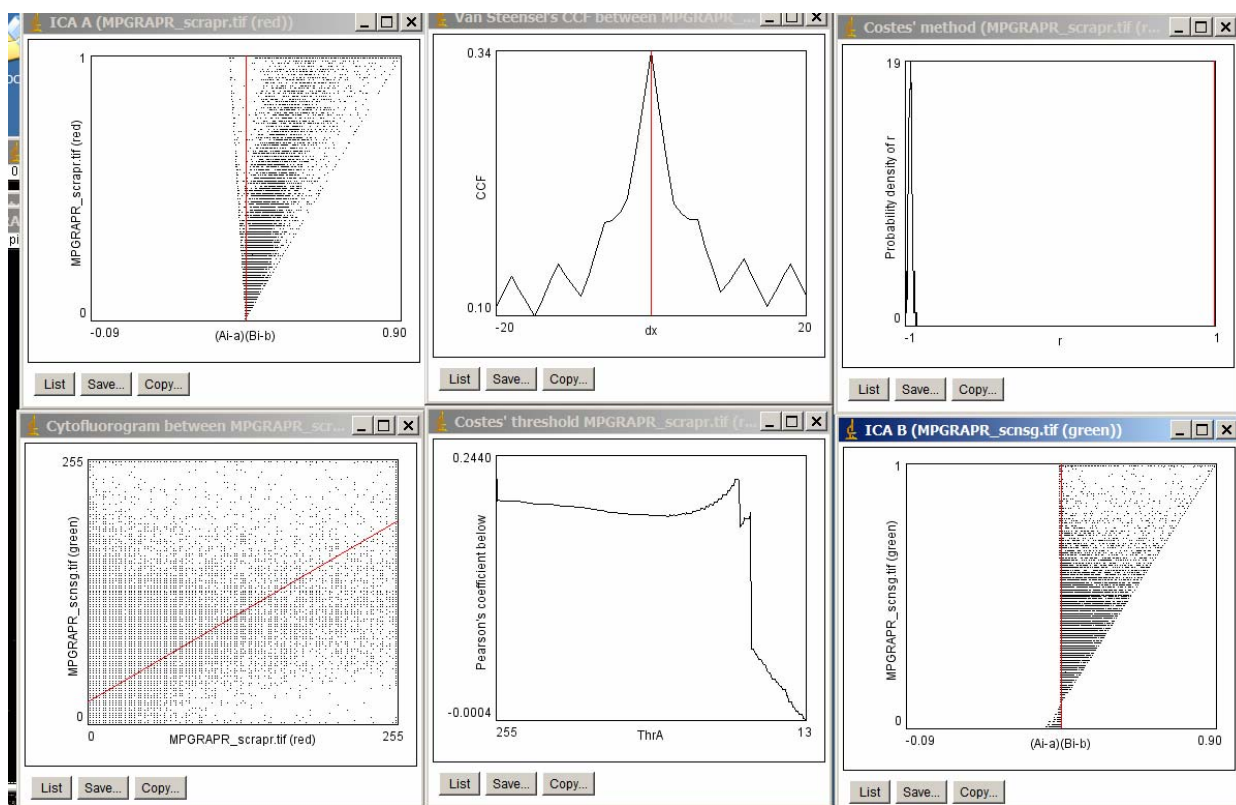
ICA A (MPGRAPR_scrapr.tif (red))

1

MPGRAPR_scrapr.tif (red)

0

-0.09

(Ai-a)(Bi-b)

0.90

List Save... Copy...

Van Steensel's CCF between MPGRAPR_...

0.34

CCF

0.10

-20

dx

20

List Save... Copy...

Costes' method (MPGRAPR_scrapr.tif (r...

19

Probability density of r

0

-1

r

1

List Save... Copy...

Cytofluorogram between MPGRAPR_scr...

255

MPGRAPR_scnsg.tif (green)

0

0

MPGRAPR_scrapr.tif (red)

255

List Save... Copy...

Costes' threshold MPGRAPR_scrapr.tif (r...

0.2440

Pearson's coefficient below

-0.0004

255

ThrA

13

List Save... Copy...

ICA B (MPGRAPR_scnsg.tif (green))

1

MPGRAPR_scnsg.tif (green)

0

-0.09

(Ai-a)(Bi-b)

0.90

List Save... Copy...